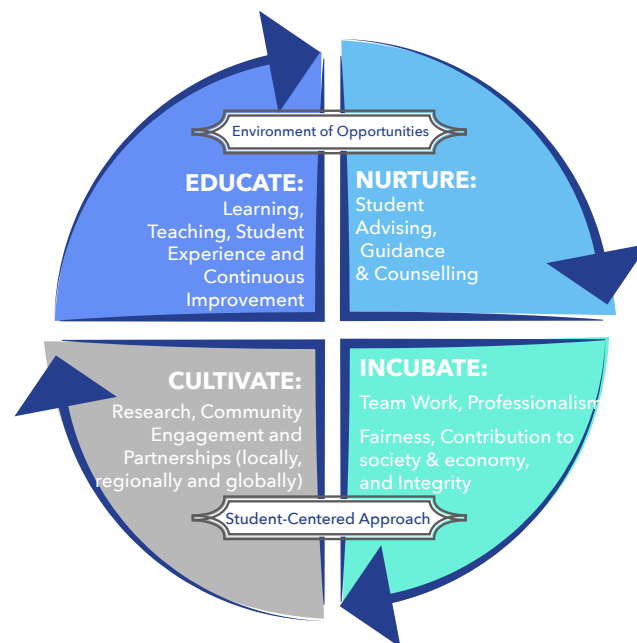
Environment of Opportunities

EDUCATE:
Learning, Teaching, Student Experience and Continuous Improvement

NURTURE:
Student Advising, Guidance & Counselling

CULTIVATE:
Research, Community Engagement and Partnerships (locally, regionally and globally)

INCUBATE:
Team Work, Professionalism

Fairness, Contribution to society & economy, and Integrity

Student-Centered Approach